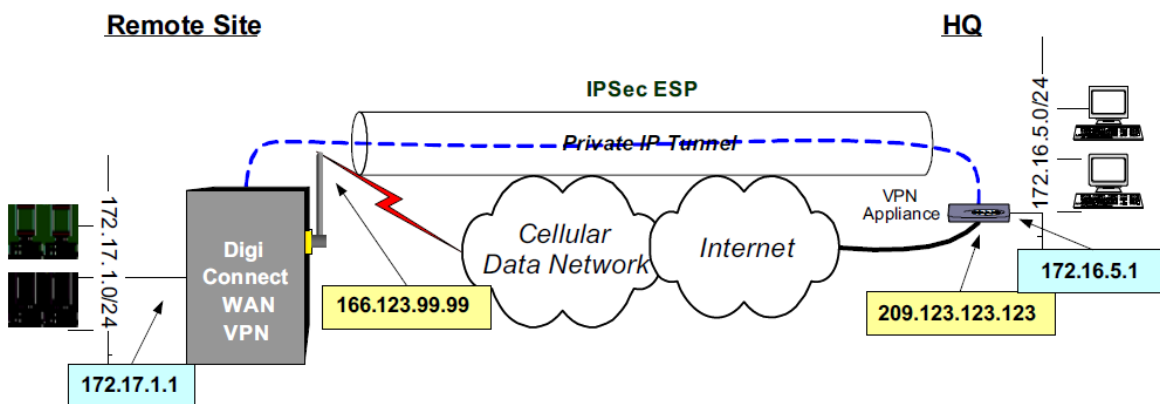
Remote Site

HQ

IPSec ESP

Private IP Tunnel

172.16.5.0/24

VPN Appliance

172.17.1.0/24

Digi Connect WAN VPN

Cellular Data Network

Internet

166.123.99.99

172.16.5.1

209.123.123.123

172.17.1.1